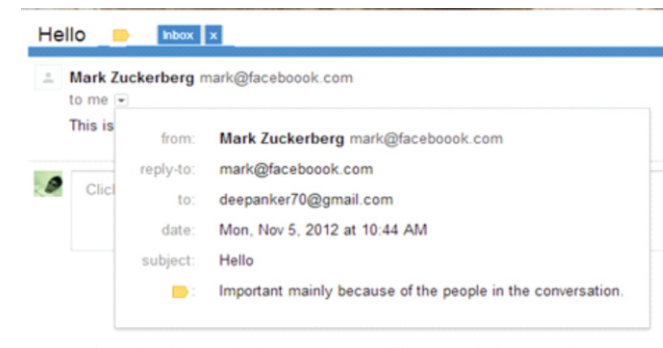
Hello Inbox x

Mark Zuckerberg mark@faceboook.com
to me

This is

Click

| from: | Mark Zuckerberg mark@faceboook.com |
|---|---|
| reply-to: | mark@faceboook.com |
| to: | deepanker70@gmail.com |
| date: | Mon, Nov 5, 2012 at 10:44 AM |
| subject: | Hello |
| : | Important mainly because of the people in the conversation. |